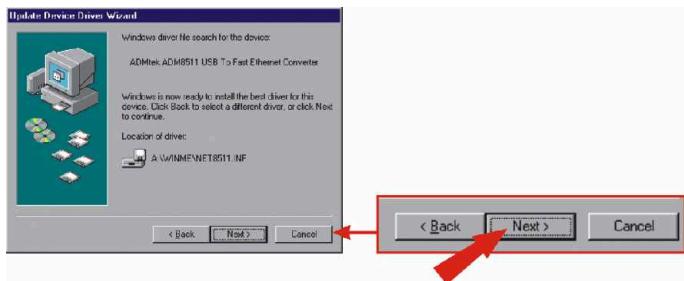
Update Device Driver Wizard

Windows driver file search for the device:

ADMtek ADM8511 USB To Fast Ethernet Converter

Windows is now ready to install the best driver for this device. Click Back to select a different driver, or click Next to continue.

Location of driver:

A:\WINME\NET8511.INF

< Back
Next >
Cancel

< Back
Next >
Cancel